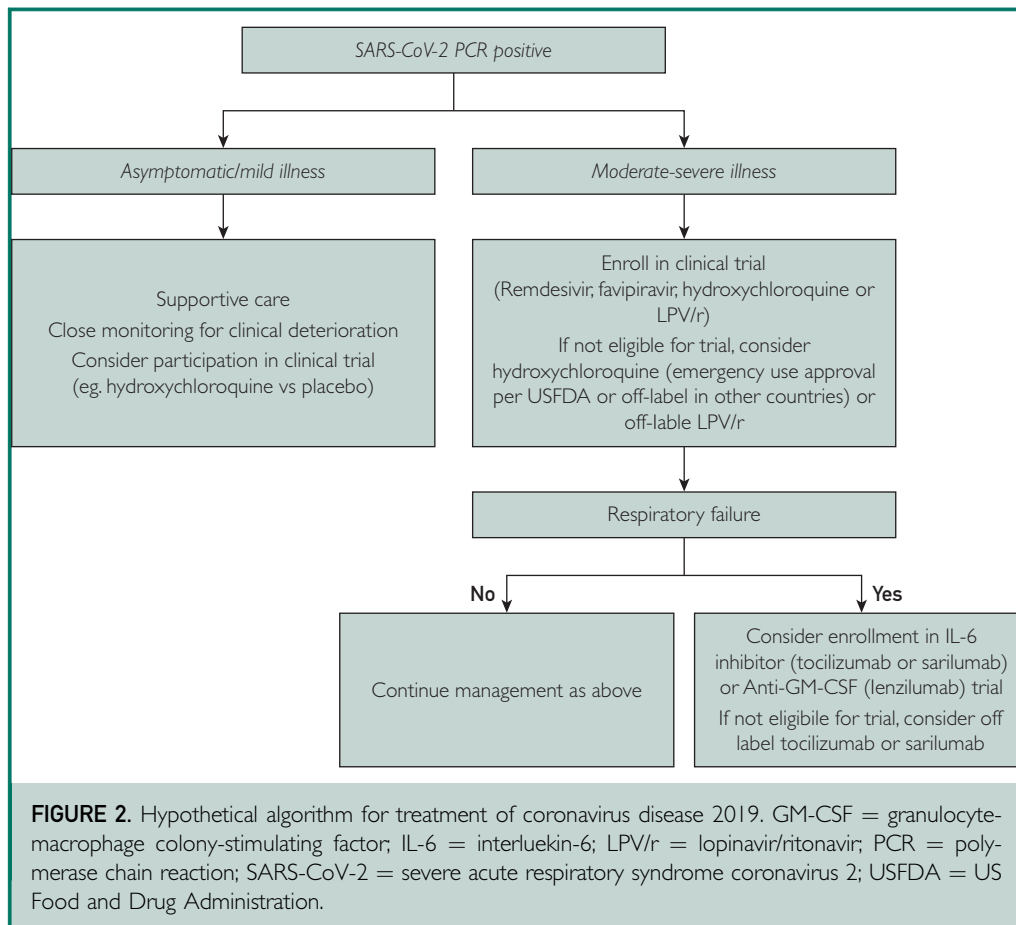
SARS-CoV-2 PCR positive

Asymptomatic/mild illness

Moderate-severe illness

Supportive care
Close monitoring for clinical deterioration
Consider participation in clinical trial (eg. hydroxychloroquine vs placebo)

Enroll in clinical trial (Remdesivir, favipiravir, hydroxychloroquine or LPV/r)
If not eligible for trial, consider hydroxychloroquine (emergency use approval per USFDA or off-label in other countries) or off-lable LPV/r

Respiratory failure

No

Yes

Continue management as above

Consider enrollment in IL-6 inhibitor (tocilizumab or sarilumab) or Anti-GM-CSF (lenzilumab) trial
If not eligibile for trial, consider off label tocilizumab or sarilumab

FIGURE 2. Hypothetical algorithm for treatment of coronavirus disease 2019. GM-CSF = granulocyte-macrophage colony-stimulating factor; IL-6 = interluekin-6; LPV/r = lopinavir/ritonavir; PCR = polymerase chain reaction; SARS-CoV-2 = severe acute respiratory syndrome coronavirus 2; USFDA = US Food and Drug Administration.